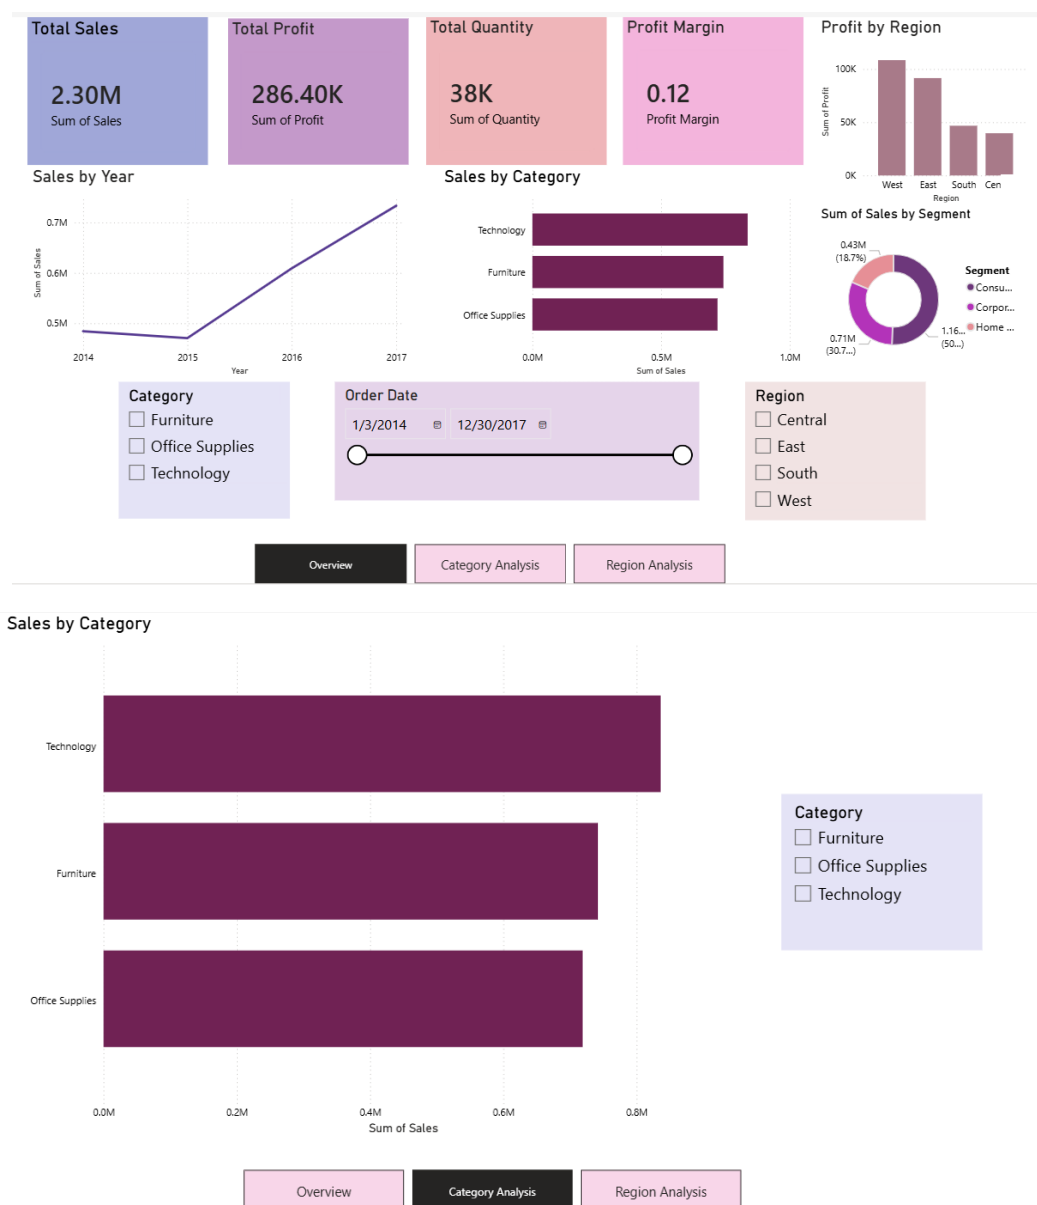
Total Sales
2.30M
Sum of Sales

Total Profit
286.40K
Sum of Profit

Total Quantity
38K
Sum of Quantity

Profit Margin
0.12
Profit Margin

Profit by Region
100K
50K
0K
Sum of Profit
West East South Cen
Region

Sales by Year
0.7M
0.6M
0.5M
Sum of Sales
2014 2015 2016 2017
Year

Sales by Category
Technology
Furniture
Office Supplies
0.0M 0.5M 1.0M
Sum of Sales

Sum of Sales by Segment
0.43M (18.7%)
0.71M (30.7...)
1.16... (50...)
Segment
Consu...
Corpor...
Home ...

Category
Furniture
Office Supplies
Technology

Order Date
1/3/2014
12/30/2017

Region
Central
East
South
West

Overview
Category Analysis
Region Analysis

Sales by Category
Technology
Furniture
Office Supplies
0.0M 0.2M 0.4M 0.6M 0.8M
Sum of Sales

Category
Furniture
Office Supplies
Technology

Overview
Category Analysis
Region Analysis